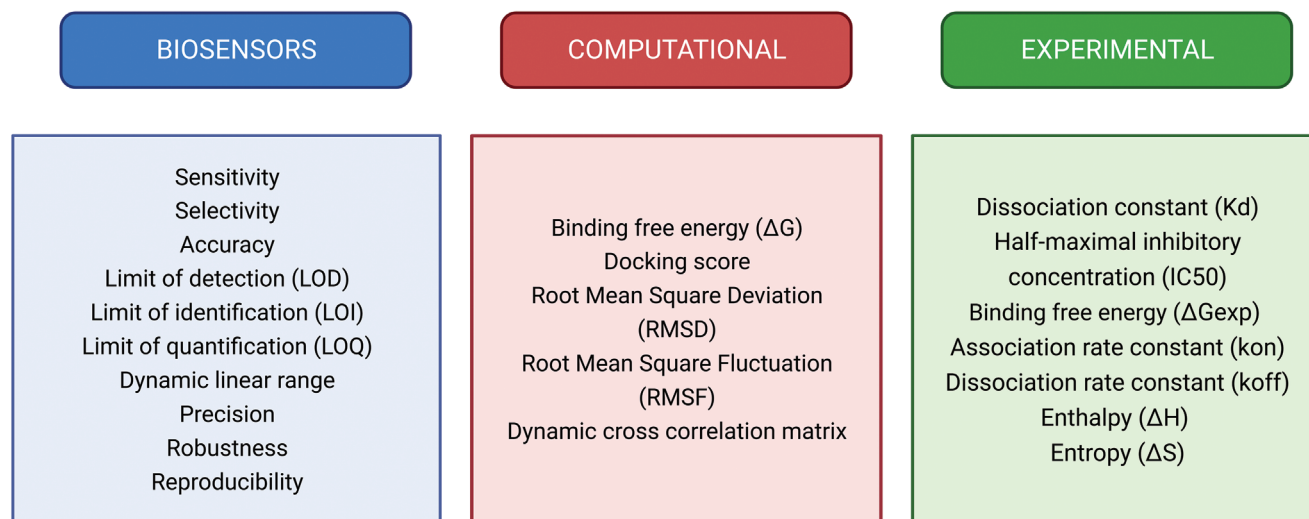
BIOSENSORS

Sensitivity
Selectivity
Accuracy
Limit of detection (LOD)
Limit of identification (LOI)
Limit of quantification (LOQ)
Dynamic linear range
Precision
Robustness
Reproducibility

COMPUTATIONAL

Binding free energy ($\Delta$G)
Docking score
Root Mean Square Deviation (RMSD)
Root Mean Square Fluctuation (RMSF)
Dynamic cross correlation matrix

EXPERIMENTAL

Dissociation constant (Kd)
Half-maximal inhibitory concentration (IC50)
Binding free energy ($\Delta$Gexp)
Association rate constant (kon)
Dissociation rate constant (koff)
Enthalpy ($\Delta$H)
Entropy ($\Delta$S)